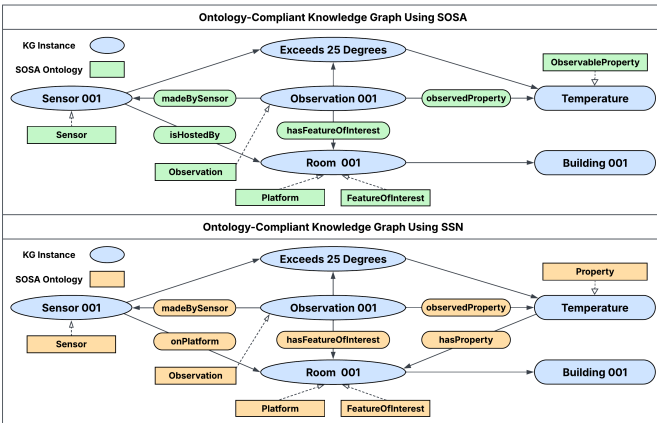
Ontology-Compliant Knowledge Graph Using SOSA

KG Instance

SOSA Ontology

Exceeds 25 Degrees

ObservableProperty

Sensor 001

madeBySensor

Observation 001

observedProperty

Temperature

Sensor

isHostedBy

hasFeatureOfInterest

Observation

Room 001

Building 001

Platform

FeatureOfInterest

Ontology-Compliant Knowledge Graph Using SSN

KG Instance

SOSA Ontology

Exceeds 25 Degrees

Property

Sensor 001

madeBySensor

Observation 001

observedProperty

Temperature

Sensor

onPlatform

hasFeatureOfInterest

hasProperty

Observation

Room 001

Building 001

Platform

FeatureOfInterest